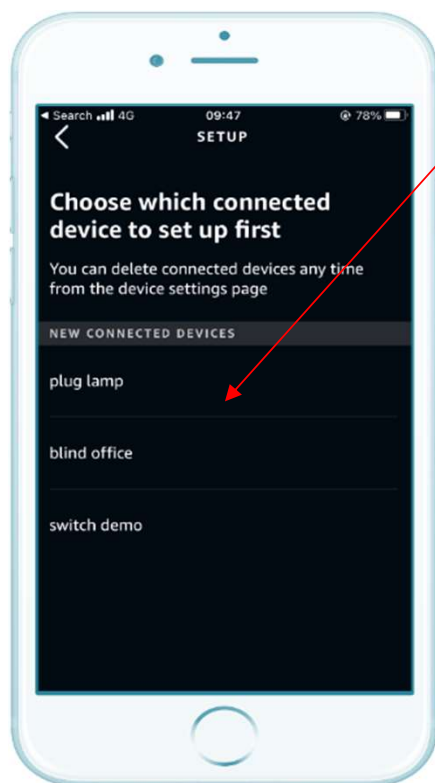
◂ Search 4G
09:47
78%

SETUP

Choose which connected device to set up first

You can delete connected devices any time from the device settings page

NEW CONNECTED DEVICES

plug lamp

blind office

switch demo